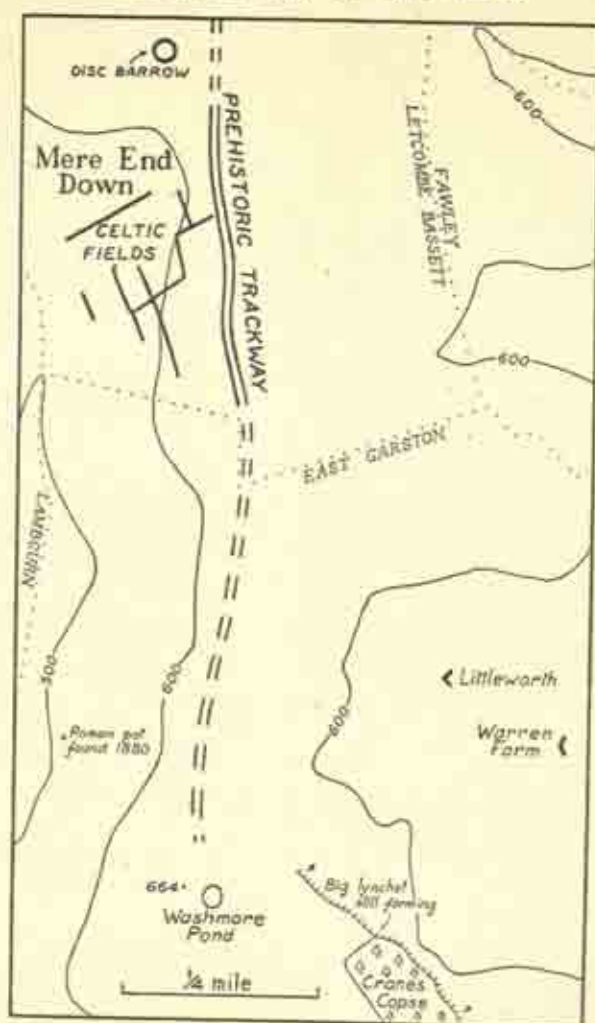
DISC BARROW

Mere End Down

CELTIC FIELDS

PREHISTORIC TRACKWAY

FAWLEY

LETCOMBE BASSETT

600

600

EAST GARSTON

LAMBOURN

500

600

600

Roman pot found 1880

Littleworth

Warren Farm

664

Washmore Pond

Big lynchet still forming

Cranes Copse

¼ mile